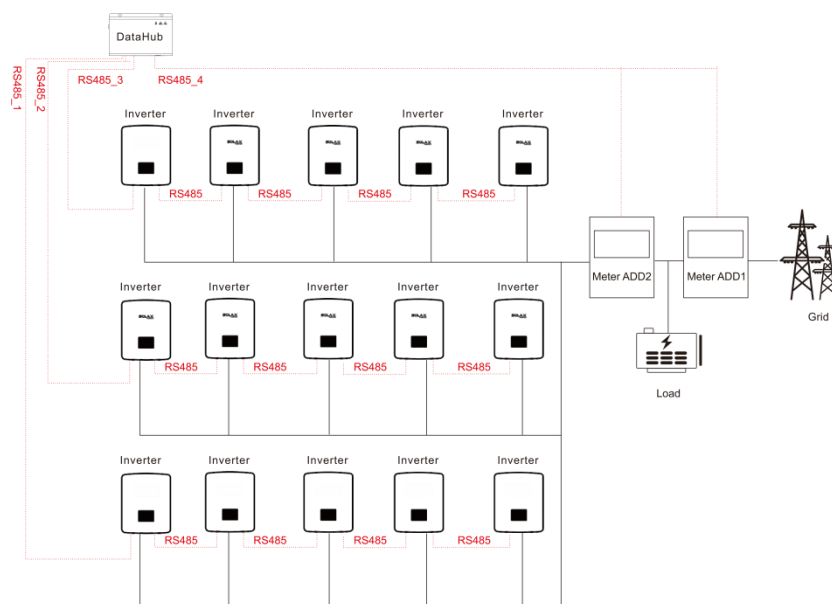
DataHub

RS485_1

RS485_2

RS485_3

RS485_4

Inverter Inverter Inverter Inverter Inverter

RS485 RS485 RS485 RS485

Inverter Inverter Inverter Inverter Inverter

RS485 RS485 RS485 RS485

Inverter Inverter Inverter Inverter Inverter

RS485 RS485 RS485 RS485

Meter ADD2

Meter ADD1

Grid

Load